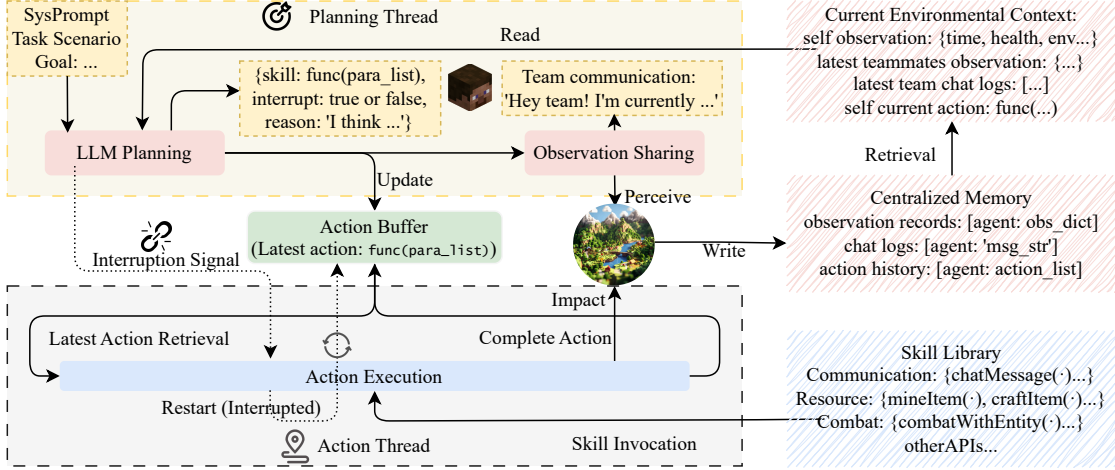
SysPrompt
Task Scenario
Goal: ...

Planning Thread

Read

{skill: func(para_list),
interrupt: true or false,
reason: 'I think ...'}

Team communication:
'Hey team! I'm currently ...'

LLM Planning

Observation Sharing

Update

Perceive

Action Buffer
(Latest action: func(para_list))

Interruption Signal

Write

Impact

Latest Action Retrieval

Complete Action

Action Execution

Restart (Interrupted)

Action Thread

Skill Invocation

Current Environmental Context:
self observation: {time, health, env...}
latest teammates observation: {...}
latest team chat logs: [...]
self current action: func(...)

Retrieval

Centralized Memory
observation records: [agent: obs_dict]
chat logs: [agent: 'msg_str']
action history: [agent: action_list]

Skill Library
Communication: {chatMessage(·)...}
Resource: {mineItem(·), craftItem(·)...}
Combat: {combatWithEntity(·)...}
otherAPIs...